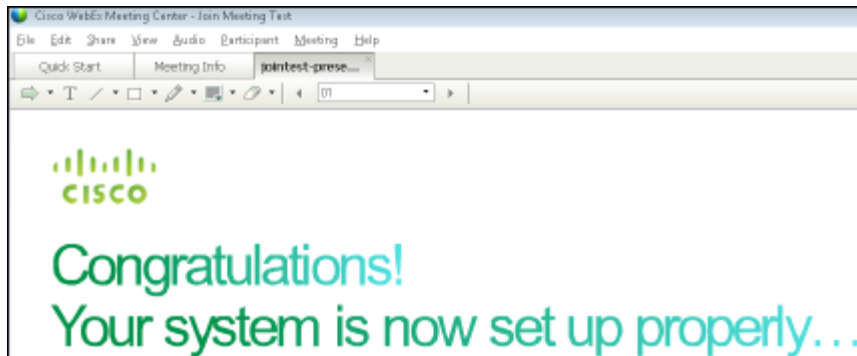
Cisco WebEx Meeting Center - Join Meeting Test

File Edit Share View Audio Participant Meeting Help

Quick Start | Meeting Info | jointest-prese...

T 01

CISCO

Congratulations!
Your system is now set up properly…